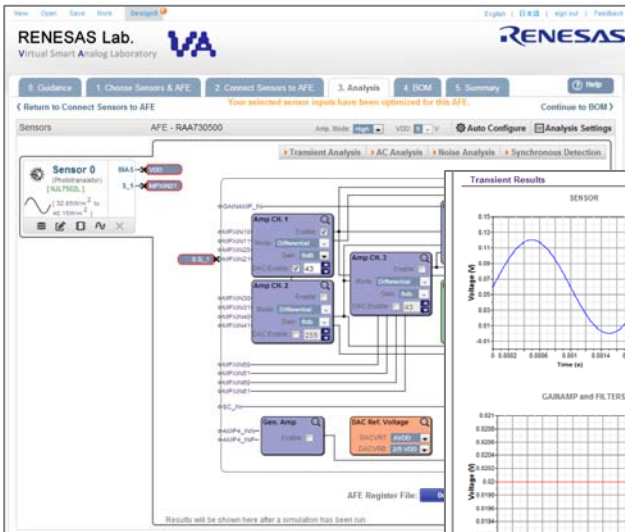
New Open Save More Designs

English | 日本語 | sign out | Feedback

RENESAS Lab.
Virtual Smart Analog Laboratory

VA

RENESAS

0. Guidance | 1. Choose Sensors & AFE | 2. Connect Sensors to AFE | 3. Analysis | 4. BOM | 5. Summary | Help

‹ Return to Connect Sensors to AFE

Your selected sensor inputs have been optimized for this AFE.

Continue to BOM ›

Sensors

AFE - RAA730500

Amp. Mode High VDD 5 V

Auto Configure

Analysis Settings

Transient Analysis | AC Analysis | Noise Analysis | Synchronous Detection

Sensor 0
(Photodetector)
[ NJL7502L ]
[ 32.85W/m² to 40.15W/m² ]

BIAS VDD
S_1 MPXIN01

Amp CH. 1
Enable
Mode Differential
Gain
DAC Enable 43

Amp CH. 2
Enable
Mode Differential
Gain
DAC Enable 255

Amp CH. 3
Enable
Mode Differential
Gain
DAC Enable 43

Gen. Amp
Enable

DAC Ref. Voltage
DACVRT AVDD
DACVRB 2/5 VDD

AFE Register File:

Results will be shown here after a simulation has been run

Transient Results

SENSOR

0.15
0.14
0.13
0.12
0.11
0.1
0.09
0.08
0.07
0.06
0.05
0.04
0.03
0.02
0.01
0
-0.01

Voltage (V)

0 0.0002 0.0006 0.001 0.0014

Time (s)

GAINAMP and FILTERS

0.021
0.0208
0.0206
0.0204
0.0202
0.02
0.0198
0.0196
0.0194

Voltage (V)